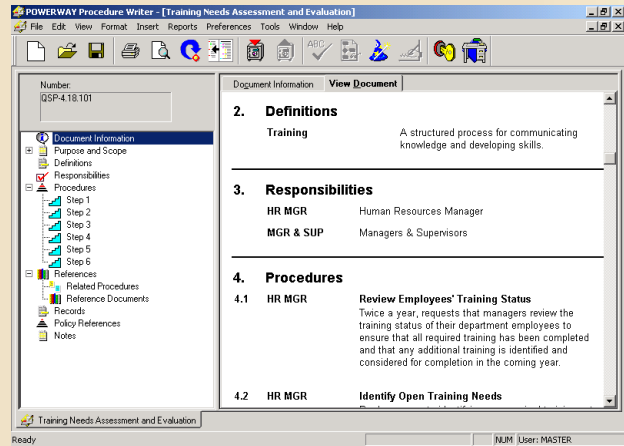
POWERWAY Procedure Writer - [Training Needs Assessment and Evaluation]

File Edit View Format Insert Reports Preferences Tools Window Help

Number:
QSP-4.18.101

Document Information
Purpose and Scope
Definitions
Responsibilities
Procedures
Step 1
Step 2
Step 3
Step 4
Step 5
Step 6
References
Related Procedures
Reference Documents
Records
Policy References
Notes

Document Information | View Document

2. Definitions

Training A structured process for communicating knowledge and developing skills.

3. Responsibilities

HR MGR Human Resources Manager

MGR & SUP Managers & Supervisors

4. Procedures

4.1 HR MGR **Review Employees' Training Status**
Twice a year, requests that managers review the training status of their department employees to ensure that all required training has been completed and that any additional training is identified and considered for completion in the coming year.

4.2 HR MGR **Identify Open Training Needs**

Training Needs Assessment and Evaluation

Ready NUM User: MASTER